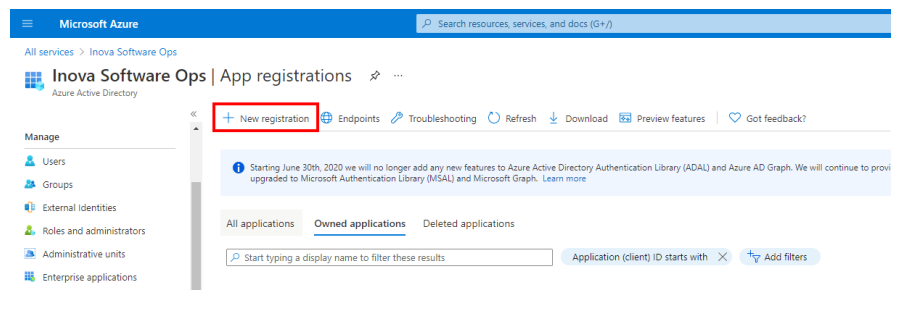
Microsoft Azure

Search resources, services, and docs (G+/)

All services > Inova Software Ops

Inova Software Ops | App registrations

Azure Active Directory

«

Manage

Users

Groups

External Identities

Roles and administrators

Administrative units

Enterprise applications

+ New registration

Endpoints

Troubleshooting

Refresh

Download

Preview features

Got feedback?

Starting June 30th, 2020 we will no longer add any new features to Azure Active Directory Authentication Library (ADAL) and Azure AD Graph. We will continue to provi upgraded to Microsoft Authentication Library (MSAL) and Microsoft Graph. Learn more

All applications

Owned applications

Deleted applications

Start typing a display name to filter these results

Application (client) ID starts with

Add filters